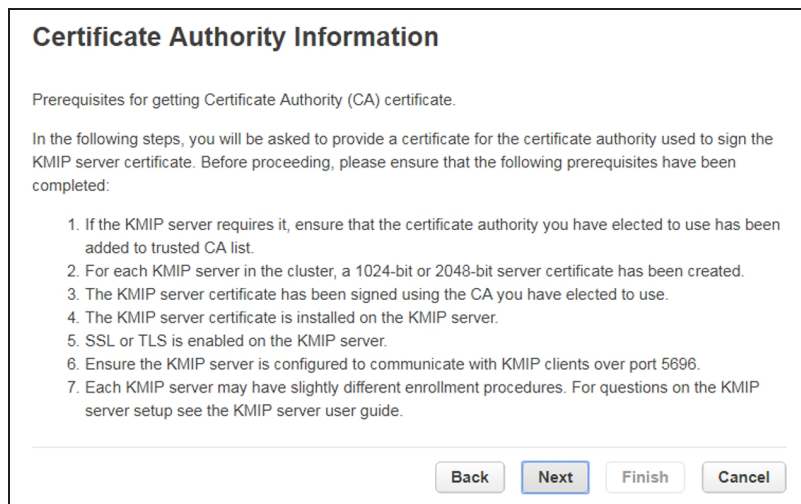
Certificate Authority Information

Prerequisites for getting Certificate Authority (CA) certificate.

In the following steps, you will be asked to provide a certificate for the certificate authority used to sign the KMIP server certificate. Before proceeding, please ensure that the following prerequisites have been completed:

1. If the KMIP server requires it, ensure that the certificate authority you have elected to use has been added to trusted CA list.
2. For each KMIP server in the cluster, a 1024-bit or 2048-bit server certificate has been created.
3. The KMIP server certificate has been signed using the CA you have elected to use.
4. The KMIP server certificate is installed on the KMIP server.
5. SSL or TLS is enabled on the KMIP server.
6. Ensure the KMIP server is configured to communicate with KMIP clients over port 5696.
7. Each KMIP server may have slightly different enrollment procedures. For questions on the KMIP server setup see the KMIP server user guide.

Back Next Finish Cancel